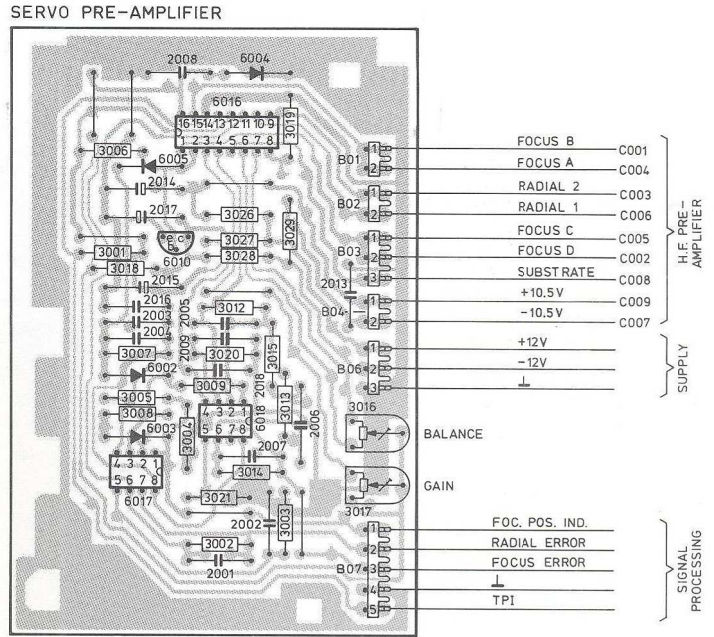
SERVO PRE-AMPLIFIER

2008
6004
6016
16 15 14 13 12 11 10 9
1 2 3 4 5 6 7 8
3019
3006
6005
2014
2017
3026
3029
3001
6010
3027
3028
3018
2015
2016
2003
2004
2005
3012
3007
2009
3020
3015
6002
3009
2018
3005
3008
4 3 2 1
5 6 7 8
6018
3013
6003
3004
2006
2007
4 3 2 1
5 6 7 8
3014
6017
3021
2002
3003
3002
2001
2013

B01
1
2
FOCUS B
C001
FOCUS A
C004
B02
1
2
RADIAL 2
C003
RADIAL 1
C006
B03
1
2
3
FOCUS C
C005
FOCUS D
C002
SUBSTRATE
C008
B04
1
2
+10.5 V
C009
-10.5 V
C007
H.F. PRE-AMPLIFIER

B06
1
2
3
+12V
-12V
⊥
SUPPLY

3016
BALANCE
3017
GAIN

B07
1
2
3
4
5
FOC. POS. IND.
RADIAL ERROR
FOCUS ERROR
⊥
TPI
SIGNAL PROCESSING